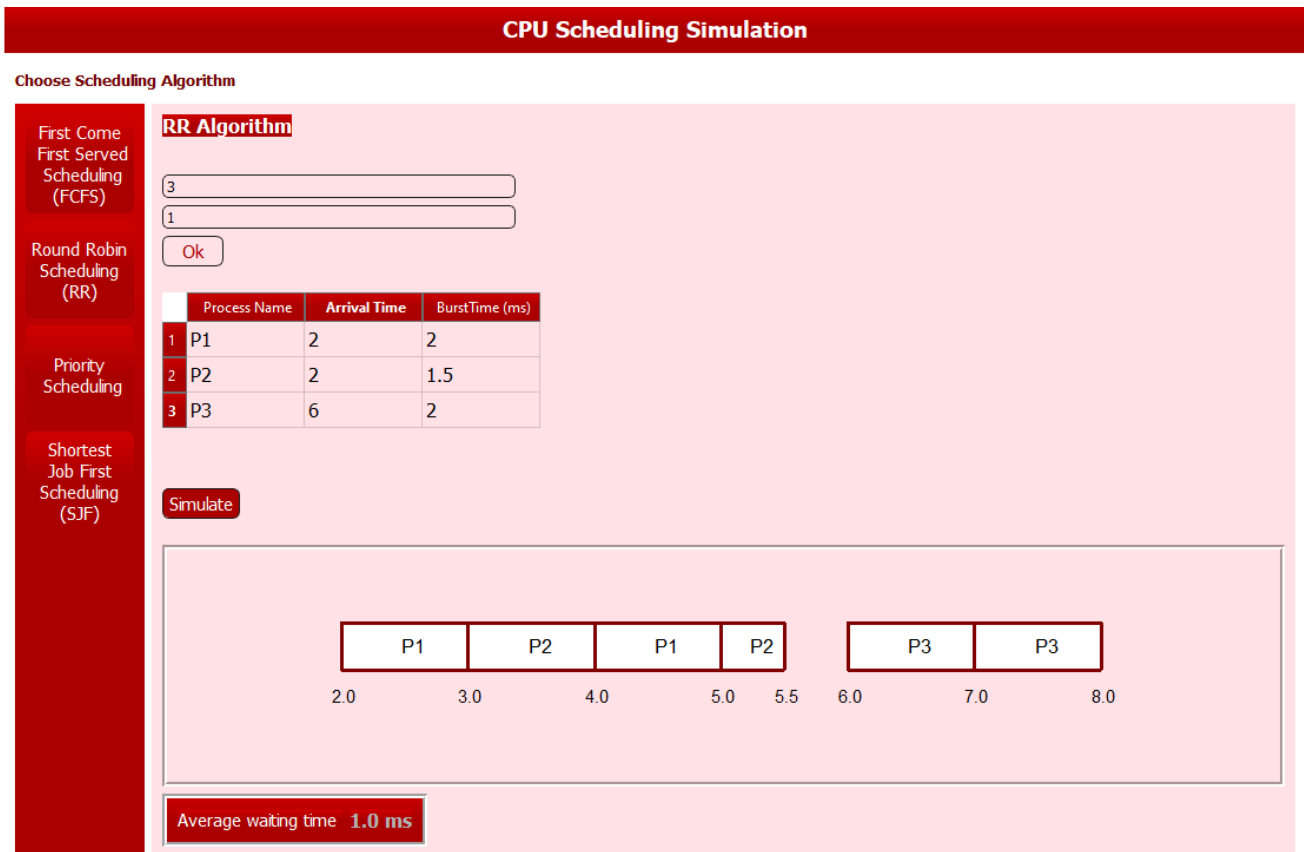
CPU Scheduling Simulation

Choose Scheduling Algorithm

First Come First Served Scheduling (FCFS)

Round Robin Scheduling (RR)

Priority Scheduling

Shortest Job First Scheduling (SJF)

RR Algorithm

3

1

Ok

| | Process Name | Arrival Time | BurstTime (ms) |
|---|---|---|---|
| 1 | P1 | 2 | 2 |
| 2 | P2 | 2 | 1.5 |
| 3 | P3 | 6 | 2 |

Simulate

P1 P2 P1 P2 P3 P3

2.0 3.0 4.0 5.0 5.5 6.0 7.0 8.0

Average waiting time 1.0 ms